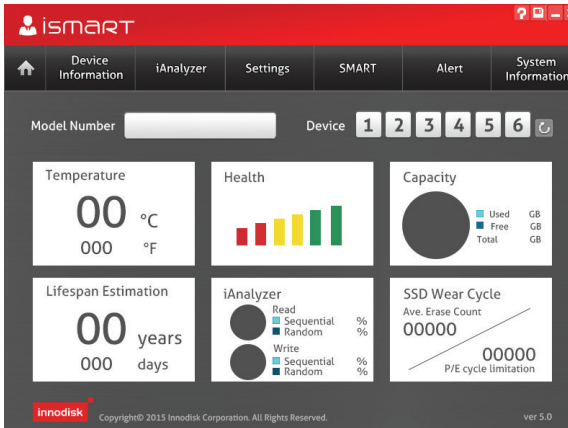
iSMART

?

Device Information | iAnalyzer | Settings | SMART | Alert | System Information

Model Number

Device 1 2 3 4 5 6

Temperature
00 °C
000 °F

Health

Capacity
Used GB
Free GB
Total GB

Lifespan Estimation
00 years
000 days

iAnalyzer
Read
Sequential %
Random %
Write
Sequential %
Random %

SSD Wear Cycle
Ave. Erase Count
00000
00000
P/E cycle limitation

innodisk

Copyright© 2015 Innodisk Corporation. All Rights Reserved.

ver 5.0